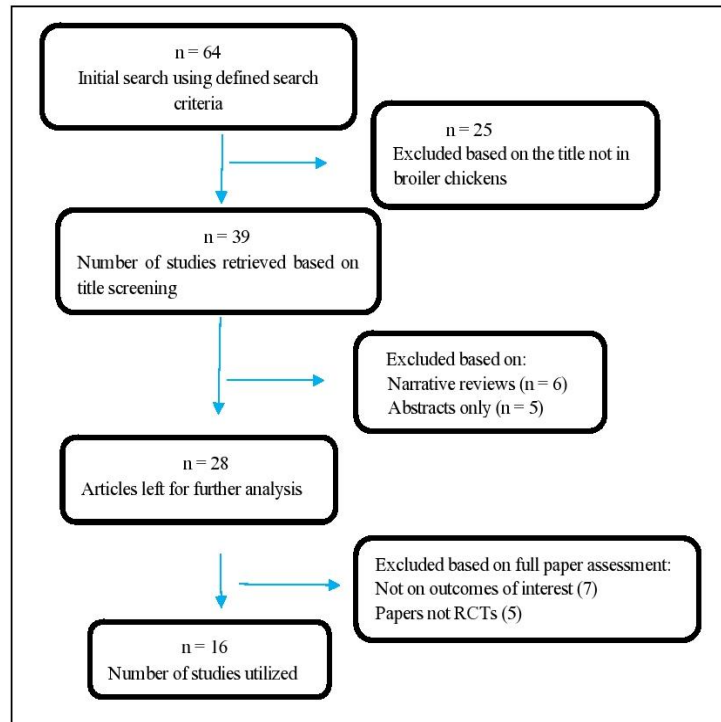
n = 64
Initial search using defined search criteria

n = 25
Excluded based on the title not in broiler chickens

n = 39
Number of studies retrieved based on title screening

Excluded based on:
Narrative reviews (n = 6)
Abstracts only (n = 5)

n = 28
Articles left for further analysis

Excluded based on full paper assessment:
Not on outcomes of interest (7)
Papers not RCTs (5)

n = 16
Number of studies utilized